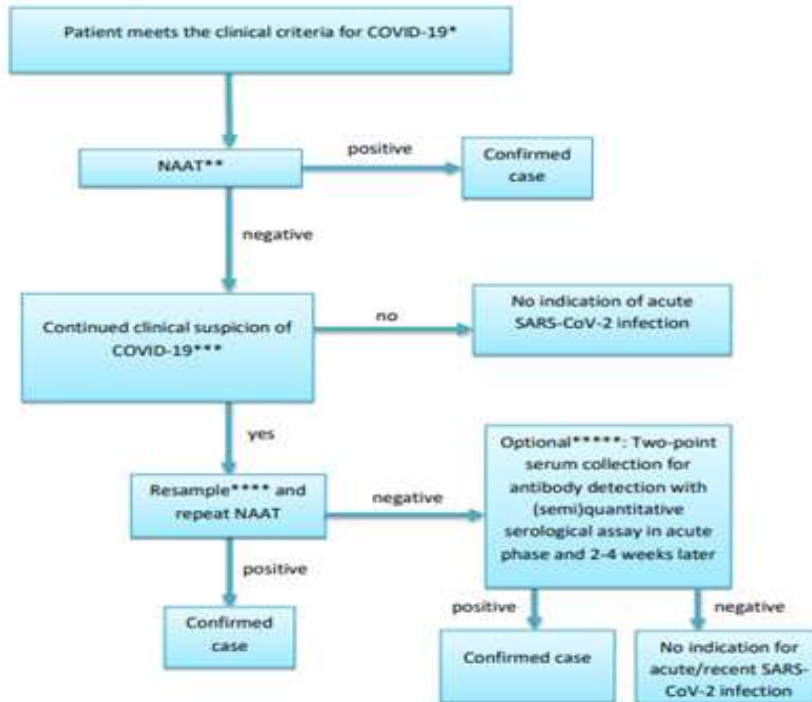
Patient meets the clinical criteria for COVID-19*

NAAT**

positive

Confirmed case

negative

Continued clinical suspicion of COVID-19***

no

No indication of acute SARS-CoV-2 infection

yes

Resample**** and repeat NAAT

negative

Optional*****: Two-point serum collection for antibody detection with (semi)quantitative serological assay in acute phase and 2-4 weeks later

positive

Confirmed case

positive

Confirmed case

negative

No indication for acute/recent SARS-CoV-2 infection